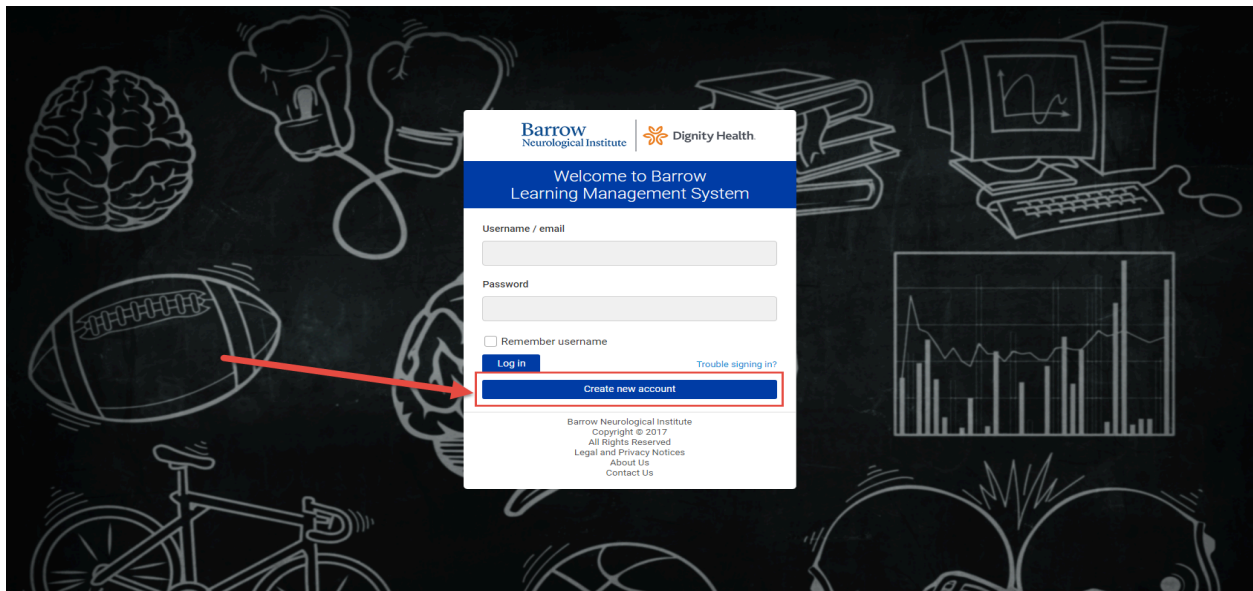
Barrow
Neurological Institute

Dignity Health.

Welcome to Barrow
Learning Management System

Username / email

Password

Remember username

Log in

Trouble signing in?

Create new account

Barrow Neurological Institute
Copyright © 2017
All Rights Reserved
Legal and Privacy Notices
About Us
Contact Us